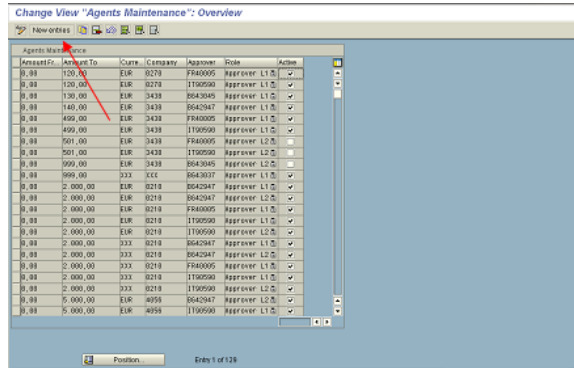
Change View "Agents Maintenance": Overview

New entries

Agents Maintenance

| Amount Fr... | Amount To | Curre... | Company | Approver | Role | Active |
|---|---|---|---|---|---|---|
| 0,00 | 120,00 | EUR | 0270 | FR40005 | Approver L1 | ✓ |
| 0,00 | 120,00 | EUR | 0270 | IT90590 | Approver L1 | ✓ |
| 0,00 | 130,00 | EUR | 3438 | B643045 | Approver L1 | ✓ |
| 0,00 | 140,00 | EUR | 3438 | B642947 | Approver L1 | ✓ |
| 0,00 | 499,00 | EUR | 3438 | FR40005 | Approver L1 | ✓ |
| 0,00 | 499,00 | EUR | 3438 | IT90590 | Approver L1 | ✓ |
| 0,00 | 501,00 | EUR | 3438 | FR40005 | Approver L2 | |
| 0,00 | 501,00 | EUR | 3438 | IT90590 | Approver L2 | |
| 0,00 | 999,00 | EUR | 3438 | B643045 | Approver L2 | |
| 0,00 | 999,00 | XXX | XXX | B643037 | Approver L1 | ✓ |
| 0,00 | 2.000,00 | EUR | 0210 | B642947 | Approver L1 | ✓ |
| 0,00 | 2.000,00 | EUR | 0210 | B642947 | Approver L2 | ✓ |
| 0,00 | 2.000,00 | EUR | 0210 | FR40005 | Approver L1 | ✓ |
| 0,00 | 2.000,00 | EUR | 0210 | IT90590 | Approver L1 | ✓ |
| 0,00 | 2.000,00 | EUR | 0210 | IT90590 | Approver L2 | ✓ |
| 0,00 | 2.000,00 | XXX | 0210 | B642947 | Approver L1 | ✓ |
| 0,00 | 2.000,00 | XXX | 0210 | B642947 | Approver L2 | ✓ |
| 0,00 | 2.000,00 | XXX | 0210 | FR40005 | Approver L1 | ✓ |
| 0,00 | 2.000,00 | XXX | 0210 | IT90590 | Approver L1 | ✓ |
| 0,00 | 2.000,00 | XXX | 0210 | IT90590 | Approver L2 | ✓ |
| 0,00 | 5.000,00 | EUR | 4056 | B642947 | Approver L2 | ✓ |
| 0,00 | 5.000,00 | EUR | 4056 | IT90590 | Approver L1 | ✓ |

Position...

Entry 1 of 129